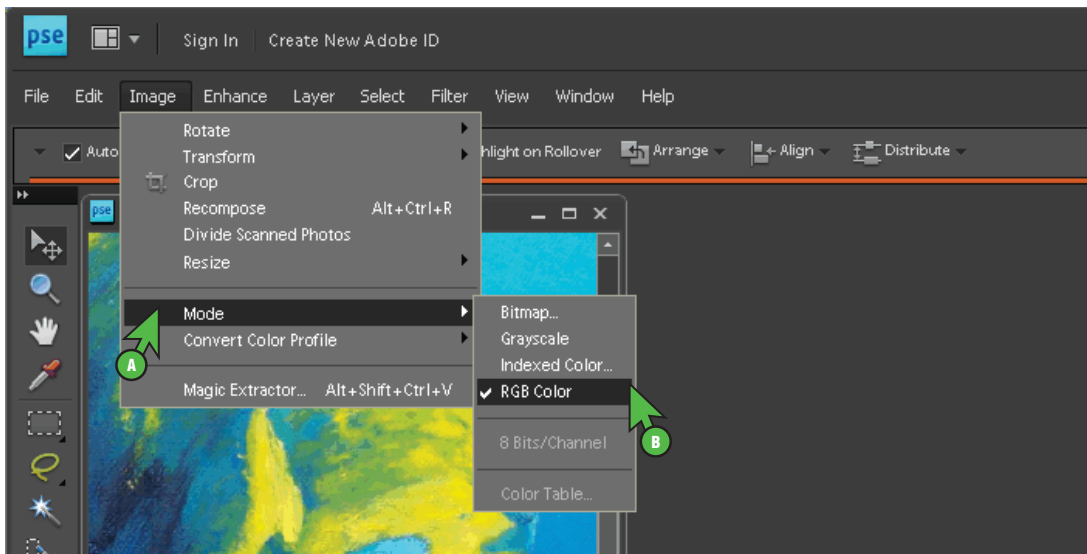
pse

Sign In | Create New Adobe ID

File Edit Image Enhance Layer Select Filter View Window Help

Auto

hlight on Rollover Arrange Align Distribute

pse

Rotate
Transform
Crop
Recompose Alt+Ctrl+R
Divide Scanned Photos
Resize

Mode
Convert Color Profile

Magic Extractor... Alt+Shift+Ctrl+V

Bitmap...
Grayscale
Indexed Color...
✔ RGB Color

8 Bits/Channel

Color Table...

A

B